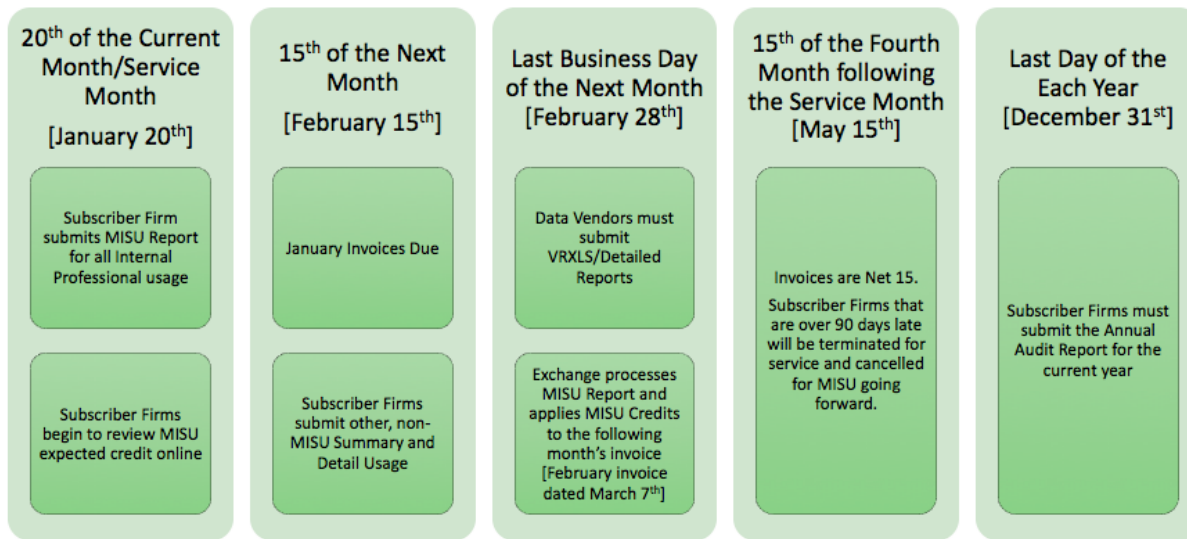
20$^{th}$ of the Current Month/Service Month
[January 20$^{th}$]

Subscriber Firm submits MISU Report for all Internal Professional usage

Subscriber Firms begin to review MISU expected credit online

15$^{th}$ of the Next Month
[February 15$^{th}$]

January Invoices Due

Subscriber Firms submit other, non-MISU Summary and Detail Usage

Last Business Day of the Next Month
[February 28$^{th}$]

Data Vendors must submit VRXLS/Detailed Reports

Exchange processes MISU Report and applies MISU Credits to the following month's invoice [February invoice dated March 7$^{th}$]

15$^{th}$ of the Fourth Month following the Service Month
[May 15$^{th}$]

Invoices are Net 15.

Subscriber Firms that are over 90 days late will be terminated for service and cancelled for MISU going forward.

Last Day of the Each Year
[December 31$^{st}$]

Subscriber Firms must submit the Annual Audit Report for the current year